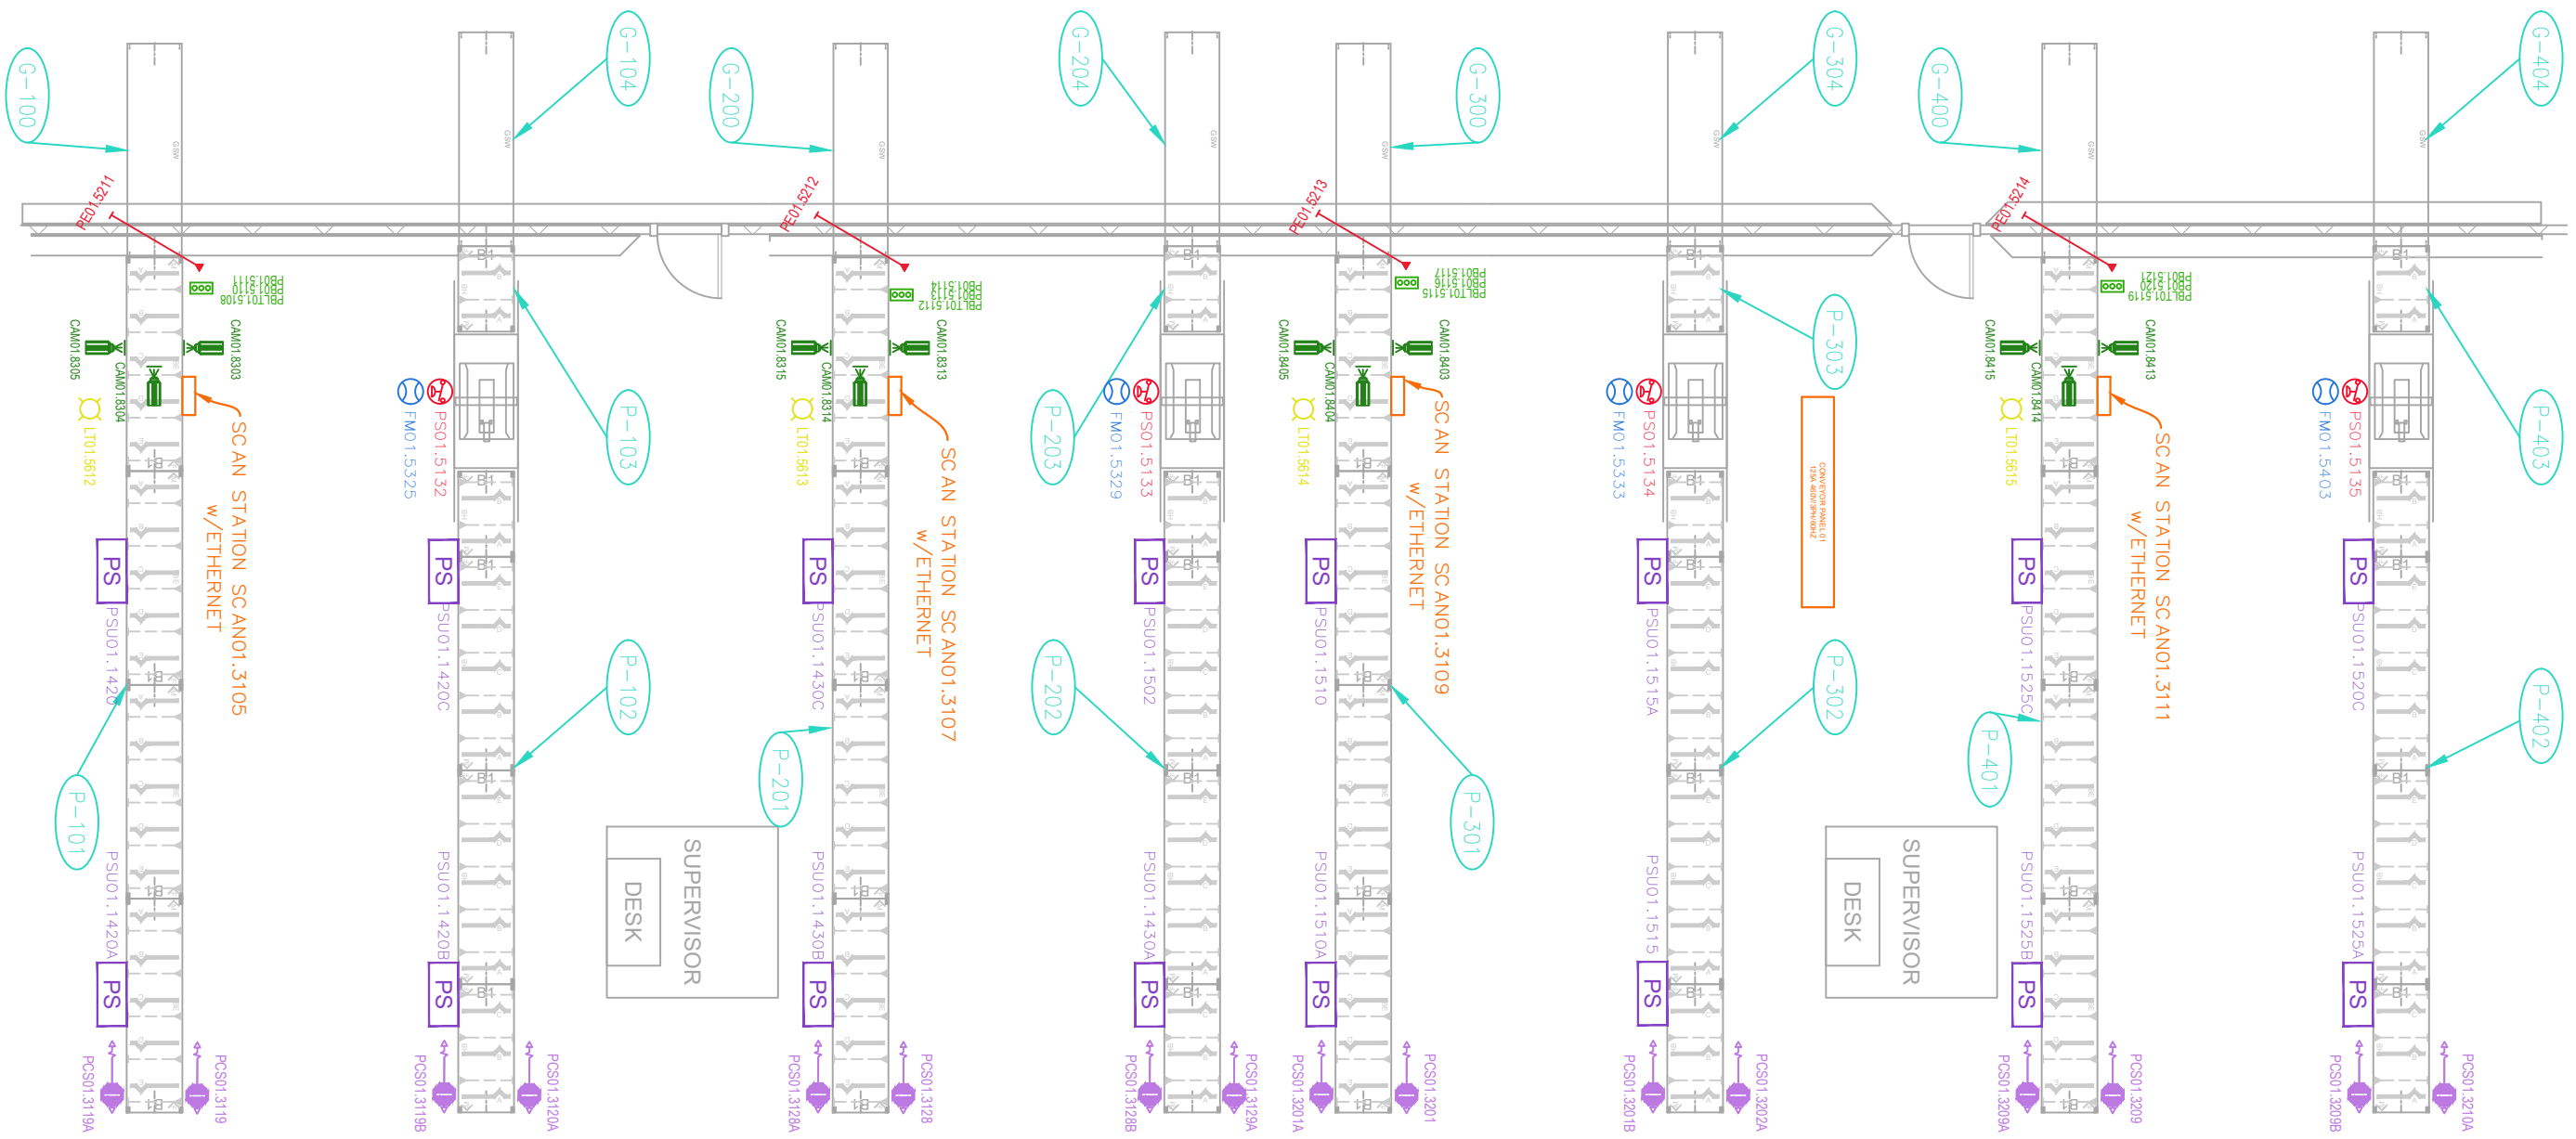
G-100
G-104
G-200
G-204
G-300
G-304
G-400
G-404

PE01.5211
PE01.5212
PE01.5213
PE01.5214

PBLT01.5108
PB01.5110
PB01.5111
PBLT01.5112
PB01.5113
PB01.5114
PBLT01.5115
PB01.5116
PB01.5117
PBLT01.5119
PB01.5120
PB01.5121

CAM01.8305
CAM01.8304
CAM01.8303
CAM01.8315
CAM01.8314
CAM01.8313
CAM01.8405
CAM01.8404
CAM01.8403
CAM01.8415
CAM01.8414
CAM01.8413

LT01.5612
LT01.5613
LT01.5614
LT01.5615

FM01.5325
PS01.5132
FM01.5329
PS01.5133
FM01.5333
PS01.5134
FM01.5403
PS01.5135

SCAN STATION SCAN01.3105 w/ETHERNET
SCAN STATION SCAN01.3107 w/ETHERNET
SCAN STATION SCAN01.3109 w/ETHERNET
SCAN STATION SCAN01.3111 w/ETHERNET

P-103
P-203
P-303
P-403
P-102
P-202
P-302
P-402
P-101
P-201
P-301
P-401

CONVEYOR PANEL 01
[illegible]

PS
PSU01.1420
PS
PSU01.1420C
PS
PSU01.1430C
PS
PSU01.1502
PS
PSU01.1510
PS
PSU01.1515A
PS
PSU01.1525C
PS
PSU01.1520C

PSU01.1420A
PS
PSU01.1420B
PS
PSU01.1430B
PS
PSU01.1430A
PS
PSU01.1510A
PS
PSU01.1515
PS
PSU01.1525B
PS
PSU01.1525A
PS

SUPERVISOR
DESK
SUPERVISOR
DESK

PCS01.3119A
PCS01.3119
PCS01.3119B
PCS01.3120A
PCS01.3128A
PCS01.3128
PCS01.3128B
PCS01.3129A
PCS01.3201A
PCS01.3201
PCS01.3201B
PCS01.3202A
PCS01.3209A
PCS01.3209
PCS01.3209B
PCS01.3210A

B1